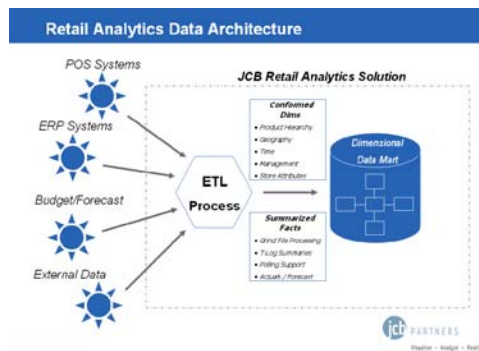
Retail Analytics Data Architecture

POS Systems

ERP Systems

Budget/Forecast

External Data

JCB Retail Analytics Solution

Conformed Dims

- Product Hierarchy
- Geography
- Time
- Management
- Store Attributes

ETL Process

Summarized Facts

- Grind File Processing
- T-Log Summaries
- Polling Support
- Actuals / Forecast

Dimensional Data Mart

jcb PARTNERS

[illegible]